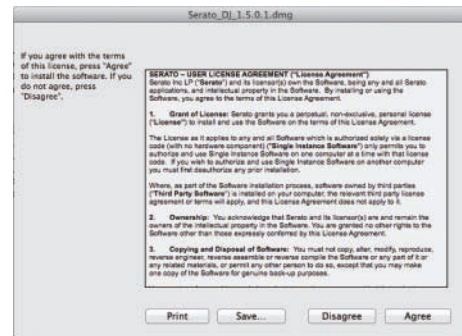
Serato_DJ_1.5.0.1.dmg

If you agree with the terms of this license, press "Agree" to install the software. If you do not agree, press "Disagree".

SERATO – USER LICENSE AGREEMENT ("License Agreement")
Serato Inc LP ("Serato") and its licensor(s) own the Software, being any and all Serato applications, and intellectual property in the Software. By installing or using the Software, you agree to the terms of this License Agreement.

1. Grant of License: Serato grants you a perpetual, non-exclusive, personal license ("License") to install and use the Software on the terms of this License Agreement.

The License as it applies to any and all Software which is authorized solely via a license code (with no hardware component) ("Single Instance Software") only permits you to authorize and use Single Instance Software on one computer at a time with that license code. If you wish to authorize and use Single Instance Software on another computer you must first deauthorize any prior installation.

Where, as part of the Software installation process, software owned by third parties ("Third Party Software") is installed on your computer, the relevant third party license agreement or terms will apply, and this License Agreement does not apply to it.

2. Ownership: You acknowledge that Serato and its licensor(s) are and remain the owners of the intellectual property in the Software. You are granted no other rights to the Software other than those expressly conferred by this License Agreement.

3. Copying and Disposal of Software: You must not copy, alter, modify, reproduce, reverse engineer, reverse assemble or reverse compile the Software or any part of it or any related materials, or permit any other person to do so, except that you may make one copy of the Software for genuine back-up purposes.

Print Save... Disagree Agree